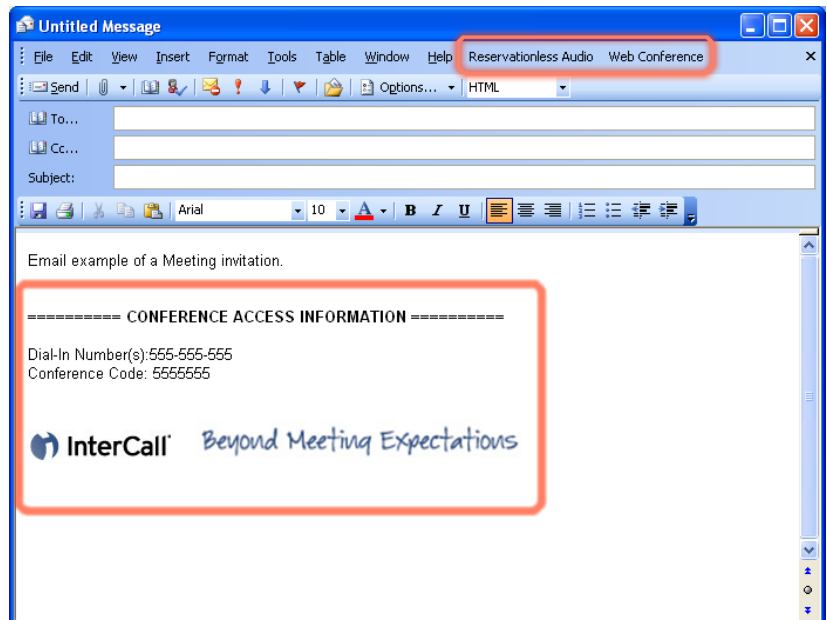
Untitled Message

File Edit View Insert Format Tools Table Window Help Reservationless Audio Web Conference

Send Options... HTML

To...

Cc...

Subject:

Arial 10 A B I U

Email example of a Meeting invitation.

========== CONFERENCE ACCESS INFORMATION ==========

Dial-In Number(s):555-555-555
Conference Code: 5555555

InterCall Beyond Meeting Expectations